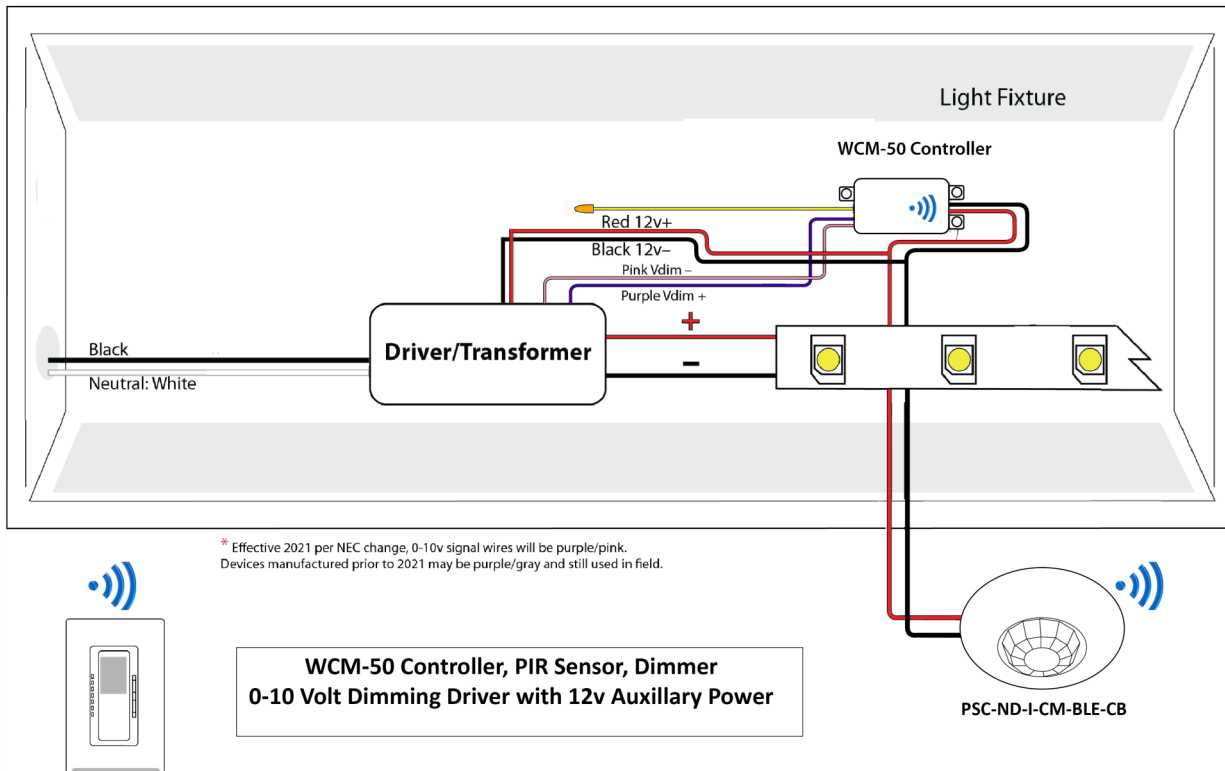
Light Fixture

WCM-50 Controller

Red 12v+

Black 12v–

Pink Vdim –

Purple Vdim +

Black

Neutral: White

Driver/Transformer

+

–

* Effective 2021 per NEC change, 0-10v signal wires will be purple/pink.
Devices manufactured prior to 2021 may be purple/gray and still used in field.

WCM-50 Controller, PIR Sensor, Dimmer
0-10 Volt Dimming Driver with 12v Auxillary Power

PSC-ND-I-CM-BLE-CB